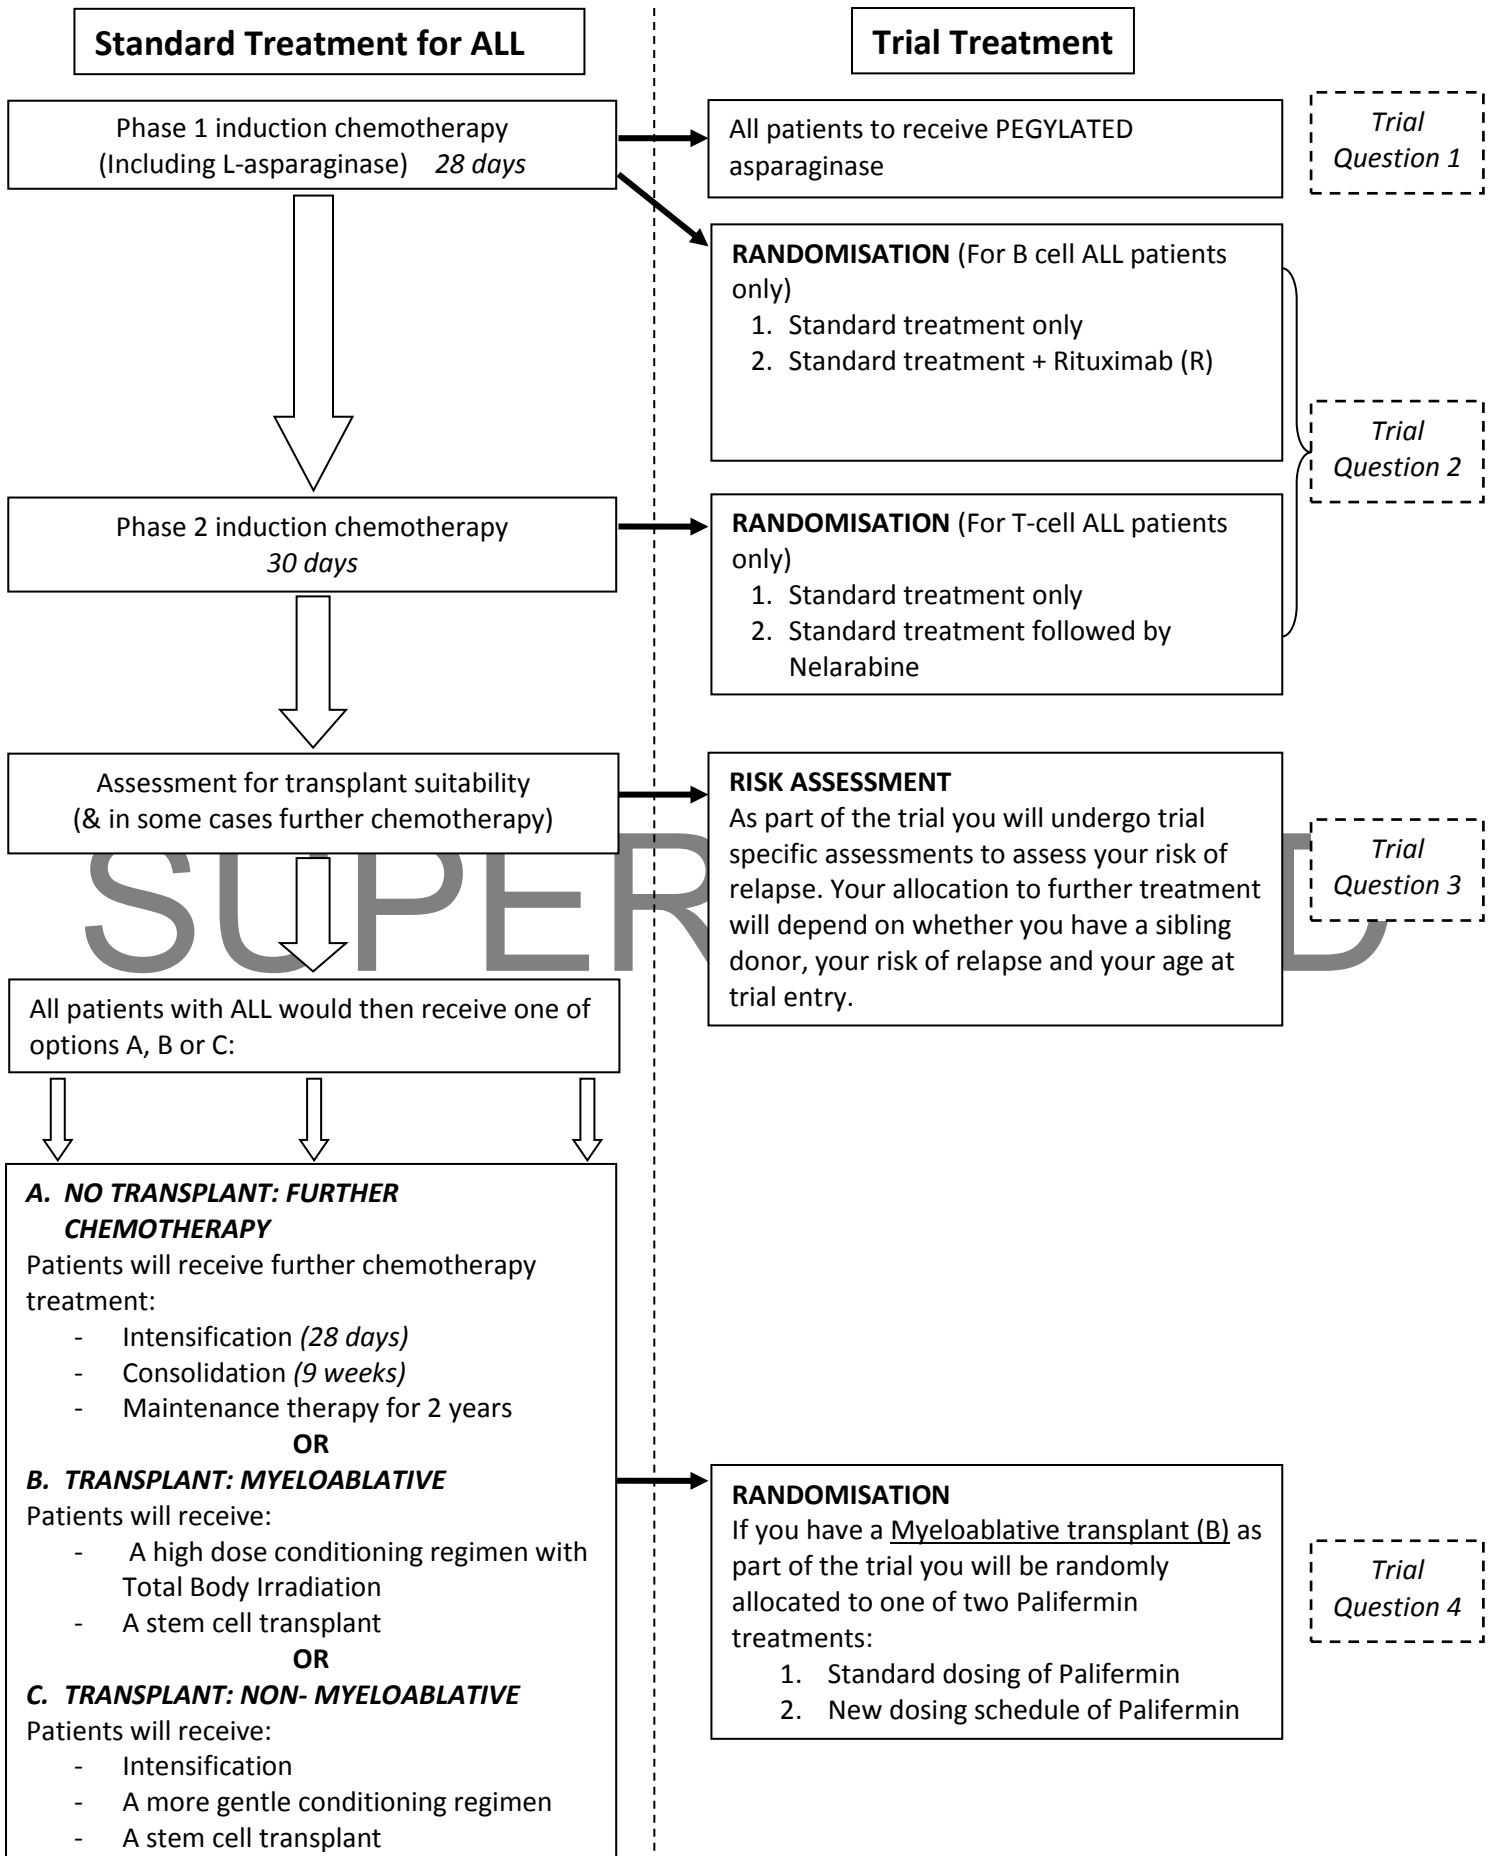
Standard Treatment for ALL

Trial Treatment

Phase 1 induction chemotherapy (Including L-asparaginase) *28 days*

All patients to receive PEGYLATED asparaginase

*Trial Question 1*

**RANDOMISATION** (For B cell ALL patients only)
1. Standard treatment only
2. Standard treatment + Rituximab (R)

*Trial Question 2*

Phase 2 induction chemotherapy *30 days*

**RANDOMISATION** (For T-cell ALL patients only)
1. Standard treatment only
2. Standard treatment followed by Nelarabine

Assessment for transplant suitability (& in some cases further chemotherapy)

**RISK ASSESSMENT**
As part of the trial you will undergo trial specific assessments to assess your risk of relapse. Your allocation to further treatment will depend on whether you have a sibling donor, your risk of relapse and your age at trial entry.

*Trial Question 3*

SUPERSEDED

All patients with ALL would then receive one of options A, B or C:

***A. NO TRANSPLANT: FURTHER CHEMOTHERAPY***
Patients will receive further chemotherapy treatment:
- Intensification *(28 days)*
- Consolidation *(9 weeks)*
- Maintenance therapy for 2 years

**OR**

***B. TRANSPLANT: MYELOABLATIVE***
Patients will receive:
- A high dose conditioning regimen with Total Body Irradiation
- A stem cell transplant

**OR**

***C. TRANSPLANT: NON- MYELOABLATIVE***
Patients will receive:
- Intensification
- A more gentle conditioning regimen
- A stem cell transplant

**RANDOMISATION**
If you have a Myeloablative transplant (B) as part of the trial you will be randomly allocated to one of two Palifermin treatments:
1. Standard dosing of Palifermin
2. New dosing schedule of Palifermin

*Trial Question 4*